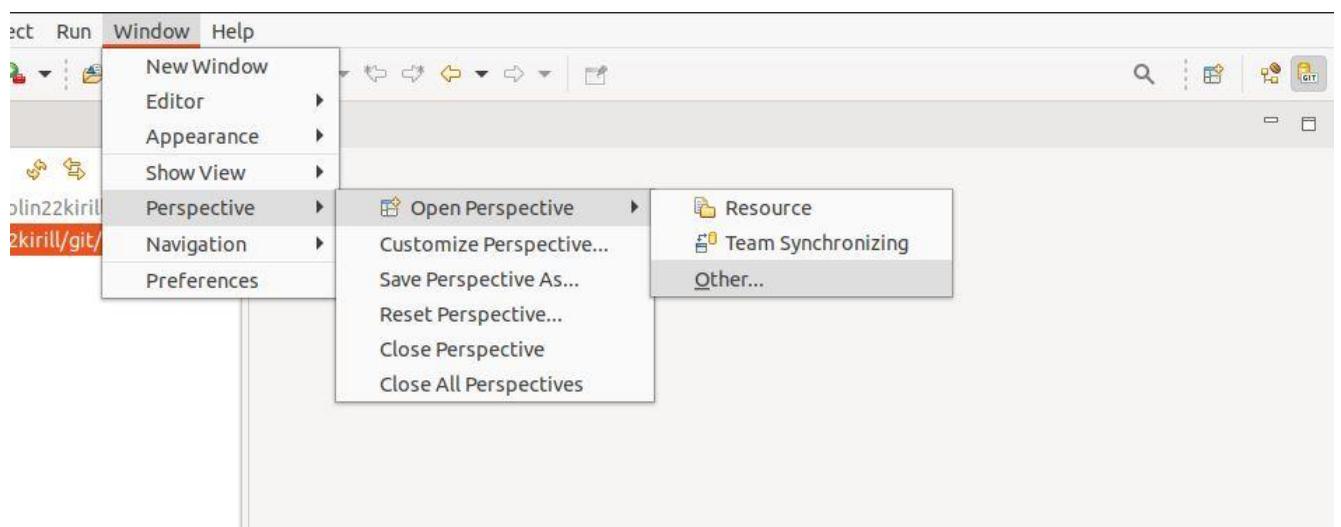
ect Run Window Help

New Window
Editor
Appearance
Show View
Perspective
Navigation
Preferences

Open Perspective
Customize Perspective...
Save Perspective As...
Reset Perspective...
Close Perspective
Close All Perspectives

Resource
Team Synchronizing
Other...

olin22kiril
2kirill/git/

GIT